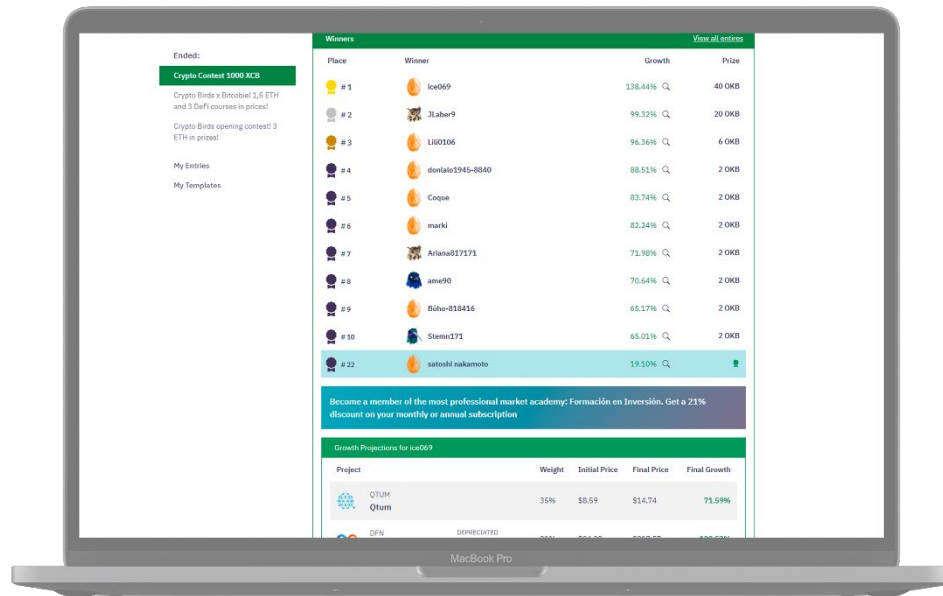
Ended:

Crypto Contest 1000 XCB

Crypto Birds x Bitcobie! 1,5 ETH and 3 DeFi courses in prices!

Crypto Birds opening contest! 3 ETH in prizes!

My Entries

My Templates

Winners

View all entries

| Place | Winner | Growth | Prize |
|---|---|---|---|
| # 1 | ice069 | 138.44% | 40 OKB |
| # 2 | JLaber9 | 99.32% | 20 OKB |
| # 3 | Lili0106 | 96.36% | 6 OKB |
| # 4 | donlalo1945-8840 | 88.51% | 2 OKB |
| # 5 | Coque | 83.74% | 2 OKB |
| # 6 | marki | 82.24% | 2 OKB |
| # 7 | Ariana817171 | 71.98% | 2 OKB |
| # 8 | ame90 | 70.64% | 2 OKB |
| # 9 | Búho-818416 | 65.17% | 2 OKB |
| # 10 | Stemn171 | 65.01% | 2 OKB |
| # 22 | satoshi nakamoto | 19.10% | |

Become a member of the most professional market academy: Formación en Inversión. Get a 21% discount on your monthly or annual subscription

Growth Projections for ice069

| Project | Weight | Initial Price | Final Price | Final Growth |
|---|---|---|---|---|
| QTUM Qtum | 35% | $8.59 | $14.74 | 71.59% |
| DFN DEPRECIATED | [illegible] | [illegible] | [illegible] | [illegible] |

MacBook Pro